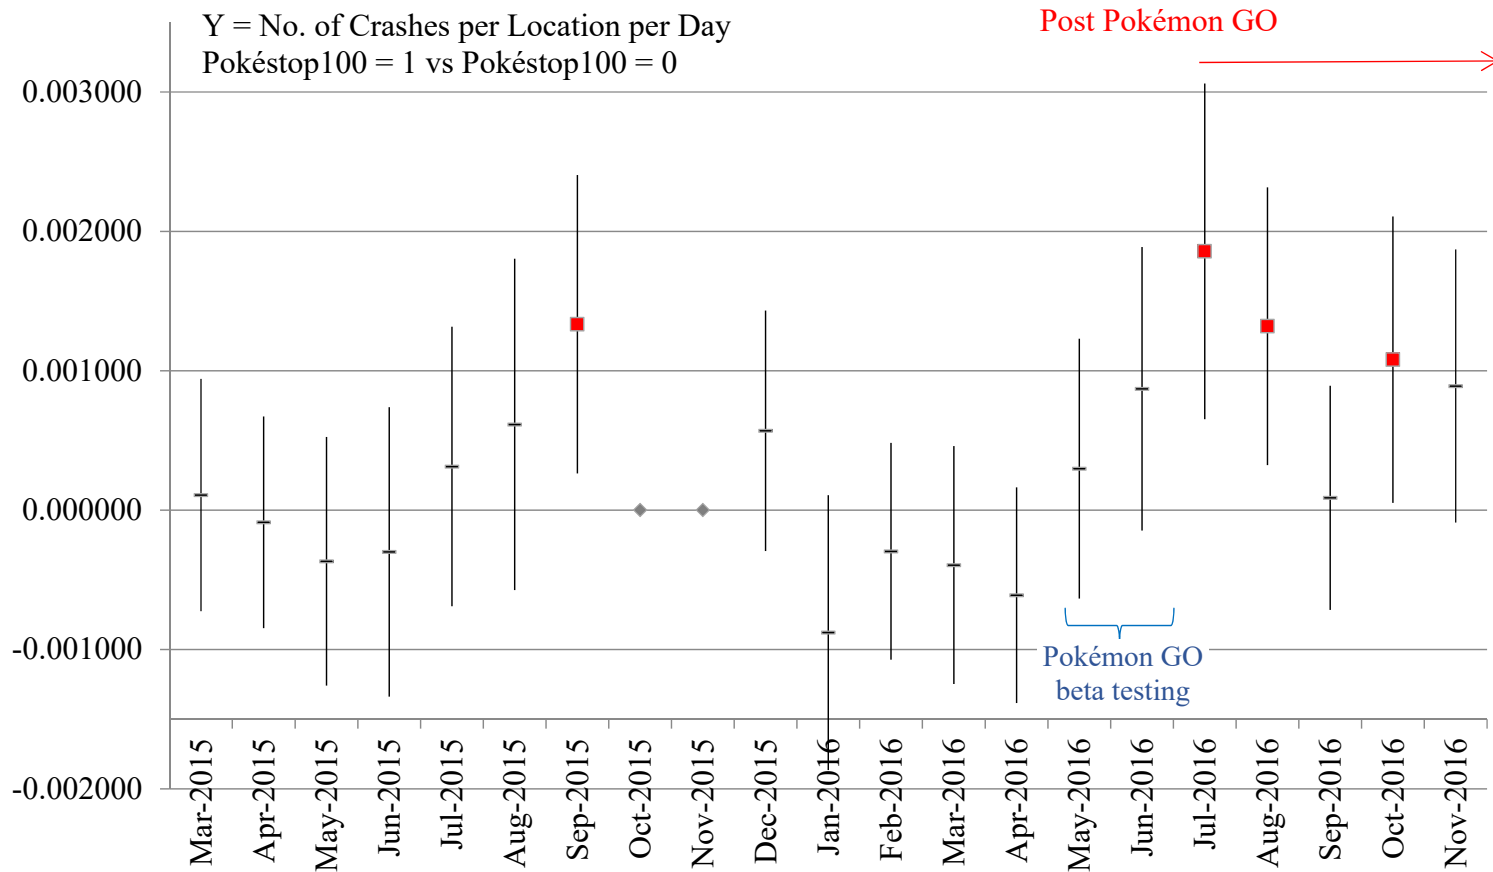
Y = No. of Crashes per Location per Day
Pokéstop100 = 1 vs Pokéstop100 = 0

Post Pokémon GO

0.003000
0.002000
0.001000
0.000000
-0.001000
-0.002000

Pokémon GO
beta testing

Mar-2015
Apr-2015
May-2015
Jun-2015
Jul-2015
Aug-2015
Sep-2015
Oct-2015
Nov-2015
Dec-2015
Jan-2016
Feb-2016
Mar-2016
Apr-2016
May-2016
Jun-2016
Jul-2016
Aug-2016
Sep-2016
Oct-2016
Nov-2016